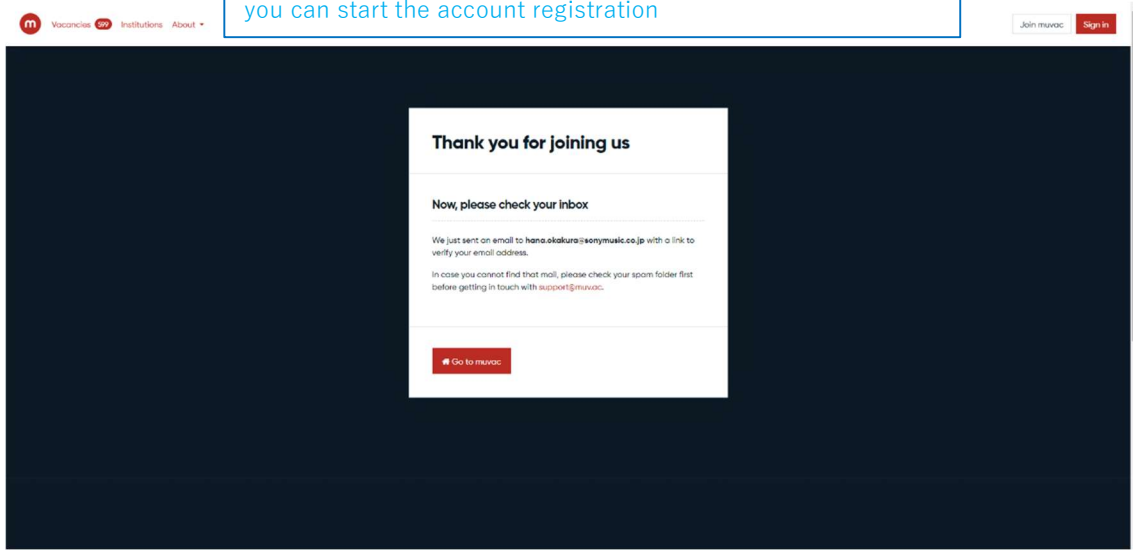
m Vacancies 519 Institutions About

you can start the account registration

Join muvac Sign in

Thank you for joining us

Now, please check your inbox

We just sent an email to hana.okakura@sonymusic.co.jp with a link to verify your email address.

In case you cannot find that mail, please check your spam folder first before getting in touch with support@muv.ac.

Go to muvac